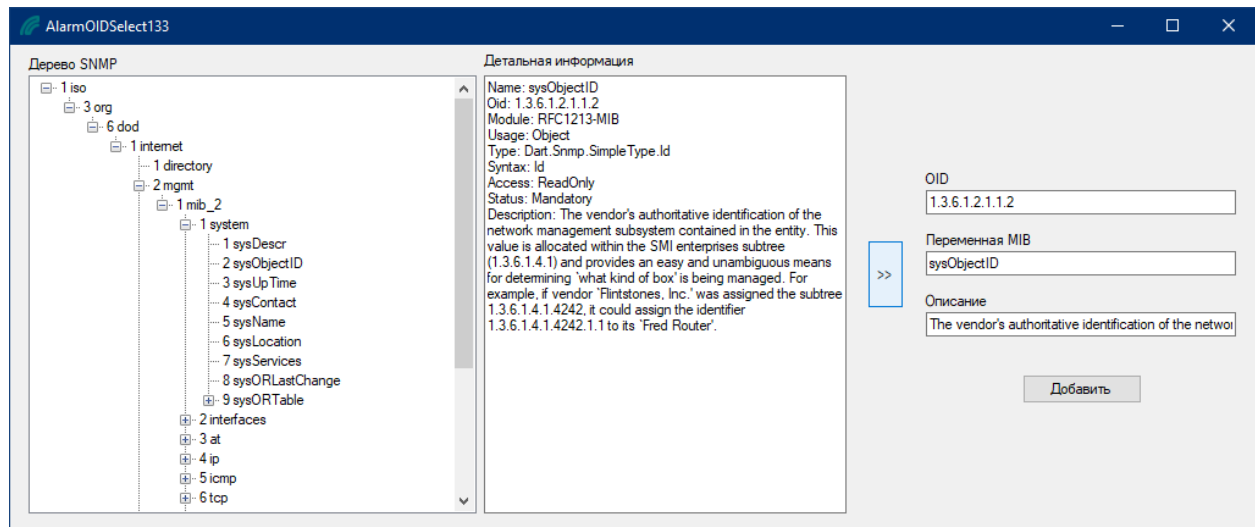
AlarmOIDSelect133

Дерево SNMP

1 iso
3 org
6 dod
1 internet
1 directory
2 mgmt
1 mib_2
1 system
1 sysDescr
2 sysObjectID
3 sysUpTime
4 sysContact
5 sysName
6 sysLocation
7 sysServices
8 sysORLastChange
9 sysORTable
2 interfaces
3 at
4 ip
5 icmp
6 tcp

Детальная информация

Name: sysObjectID
Oid: 1.3.6.1.2.1.1.2
Module: RFC1213-MIB
Usage: Object
Type: Dart.Snmp.SimpleType.Id
Syntax: Id
Access: ReadOnly
Status: Mandatory
Description: The vendor's authoritative identification of the network management subsystem contained in the entity. This value is allocated within the SMI enterprises subtree (1.3.6.1.4.1) and provides an easy and unambiguous means for determining `what kind of box' is being managed. For example, if vendor `Flintstones, Inc.' was assigned the subtree 1.3.6.1.4.1.4242, it could assign the identifier 1.3.6.1.4.1.4242.1.1 to its `Fred Router'.

>>

OID
1.3.6.1.2.1.1.2

Переменная MIB
sysObjectID

Описание
The vendor's authoritative identification of the networ

Добавить